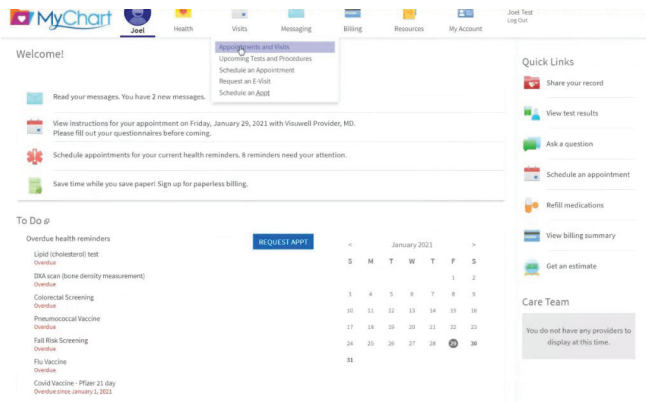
MyChart

Joel | Health | Visits | Messaging | Billing | Resources | My Account | Joel Test
Log Out

Appointments and Visits
Upcoming Tests and Procedures
Schedule an Appointment
Request an E-Visit
Schedule an Appt

Welcome!

Read your messages. You have 2 new messages.

View instructions for your appointment on Friday, January 29, 2021 with Visuwell Provider, MD.
Please fill out your questionnaires before coming.

Schedule appointments for your current health reminders. 8 reminders need your attention.

Save time while you save paper! Sign up for paperless billing.

To Do

Overdue health reminders

REQUEST APPT

Lipid (cholesterol) test
Overdue

DXA scan (bone density measurement)
Overdue

Colorectal Screening
Overdue

Pneumococcal Vaccine
Overdue

Fall Risk Screening
Overdue

Flu Vaccine
Overdue

Covid Vaccine - Pfizer 21 day
Overdue since January 1, 2021

< January 2021 >

| S | M | T | W | T | F | S |
|---|---|---|---|---|---|---|
| | | | | | 1 | 2 |
| 3 | 4 | 5 | 6 | 7 | 8 | 9 |
| 10 | 11 | 12 | 13 | 14 | 15 | 16 |
| 17 | 18 | 19 | 20 | 21 | 22 | 23 |
| 24 | 25 | 26 | 27 | 28 | 29 | 30 |
| 31 | | | | | | |

Quick Links

Share your record

View test results

Ask a question

Schedule an appointment

Refill medications

View billing summary

Get an estimate

Care Team

You do not have any providers to display at this time.